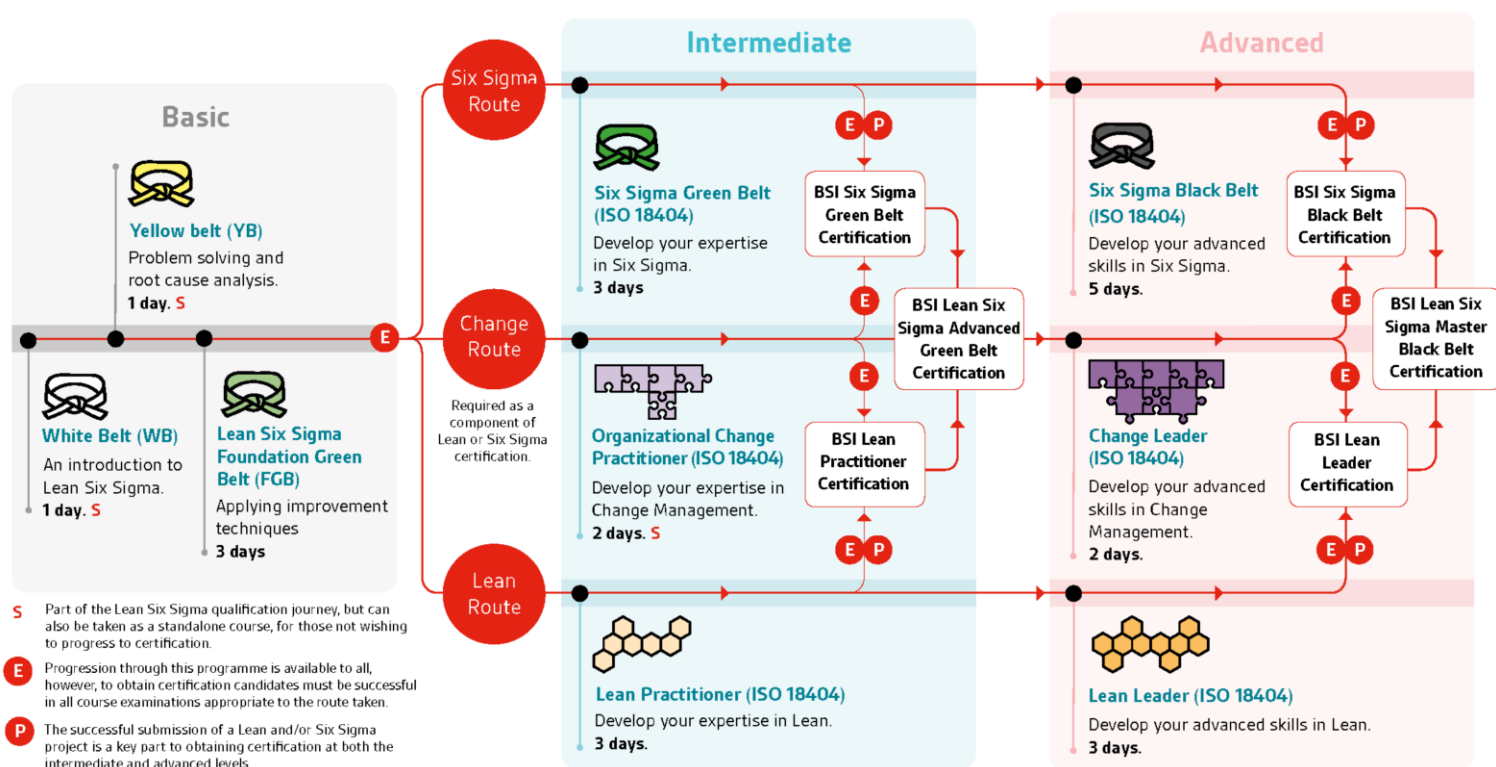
Basic

Yellow belt (YB)
Problem solving and root cause analysis.
1 day. S

White Belt (WB)
An introduction to Lean Six Sigma.
1 day. S

Lean Six Sigma Foundation Green Belt (FGB)
Applying improvement techniques
3 days

E

Six Sigma Route

Change Route

Required as a component of Lean or Six Sigma certification.

Lean Route

Intermediate

E P

Six Sigma Green Belt (ISO 18404)
Develop your expertise in Six Sigma.
3 days

BSI Six Sigma Green Belt Certification

E

BSI Lean Six Sigma Advanced Green Belt Certification

E

Organizational Change Practitioner (ISO 18404)
Develop your expertise in Change Management.
2 days. S

BSI Lean Practitioner Certification

E P

Lean Practitioner (ISO 18404)
Develop your expertise in Lean.
3 days.

Advanced

E P

Six Sigma Black Belt (ISO 18404)
Develop your advanced skills in Six Sigma.
5 days.

BSI Six Sigma Black Belt Certification

E

BSI Lean Six Sigma Master Black Belt Certification

E

Change Leader (ISO 18404)
Develop your advanced skills in Change Management.
2 days.

BSI Lean Leader Certification

E P

Lean Leader (ISO 18404)
Develop your advanced skills in Lean.
3 days.

S Part of the Lean Six Sigma qualification journey, but can also be taken as a standalone course, for those not wishing to progress to certification.

E Progression through this programme is available to all, however, to obtain certification candidates must be successful in all course examinations appropriate to the route taken.

P The successful submission of a Lean and/or Six Sigma project is a key part to obtaining certification at both the intermediate and advanced levels.